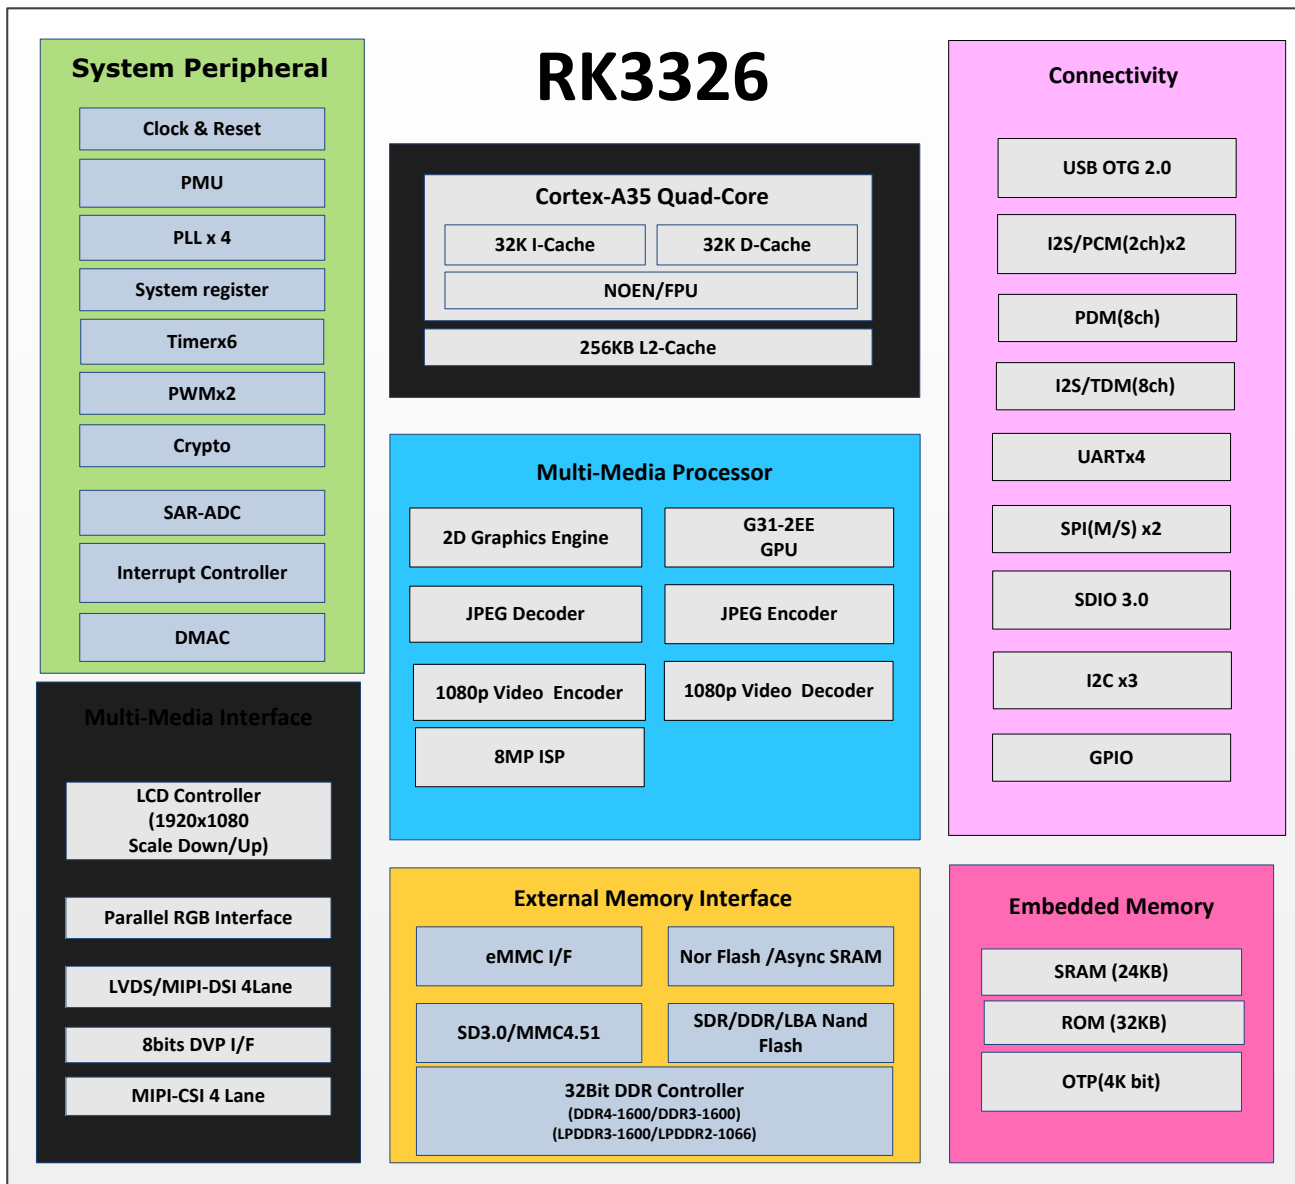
System Peripheral

Clock & Reset

PMU

PLL x 4

System register

Timerx6

PWMx2

Crypto

SAR-ADC

Interrupt Controller

DMAC

RK3326

Cortex-A35 Quad-Core

32K I-Cache

32K D-Cache

NOEN/FPU

256KB L2-Cache

Connectivity

USB OTG 2.0

I2S/PCM(2ch)x2

PDM(8ch)

I2S/TDM(8ch)

UARTx4

SPI(M/S) x2

SDIO 3.0

I2C x3

GPIO

Multi-Media Processor

2D Graphics Engine

G31-2EE GPU

JPEG Decoder

JPEG Encoder

1080p Video Encoder

1080p Video Decoder

8MP ISP

Multi-Media Interface

LCD Controller (1920x1080 Scale Down/Up)

Parallel RGB Interface

LVDS/MIPI-DSI 4Lane

8bits DVP I/F

MIPI-CSI 4 Lane

External Memory Interface

eMMC I/F

Nor Flash /Async SRAM

SD3.0/MMC4.51

SDR/DDR/LBA Nand Flash

32Bit DDR Controller
(DDR4-1600/DDR3-1600)
(LPDDR3-1600/LPDDR2-1066)

Embedded Memory

SRAM (24KB)

ROM (32KB)

OTP(4K bit)